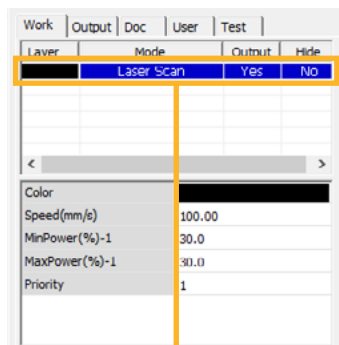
Work | Output | Doc | User | Test

| Layer | Mode | Output | Hide |
|---|---|---|---|
| | Laser Scan | Yes | No |

<
>

| Color | |
|---|---|
| Speed(mm/s) | 100.00 |
| MinPower(%)-1 | 30.0 |
| MaxPower(%)-1 | 30.0 |
| Priority | 1 |